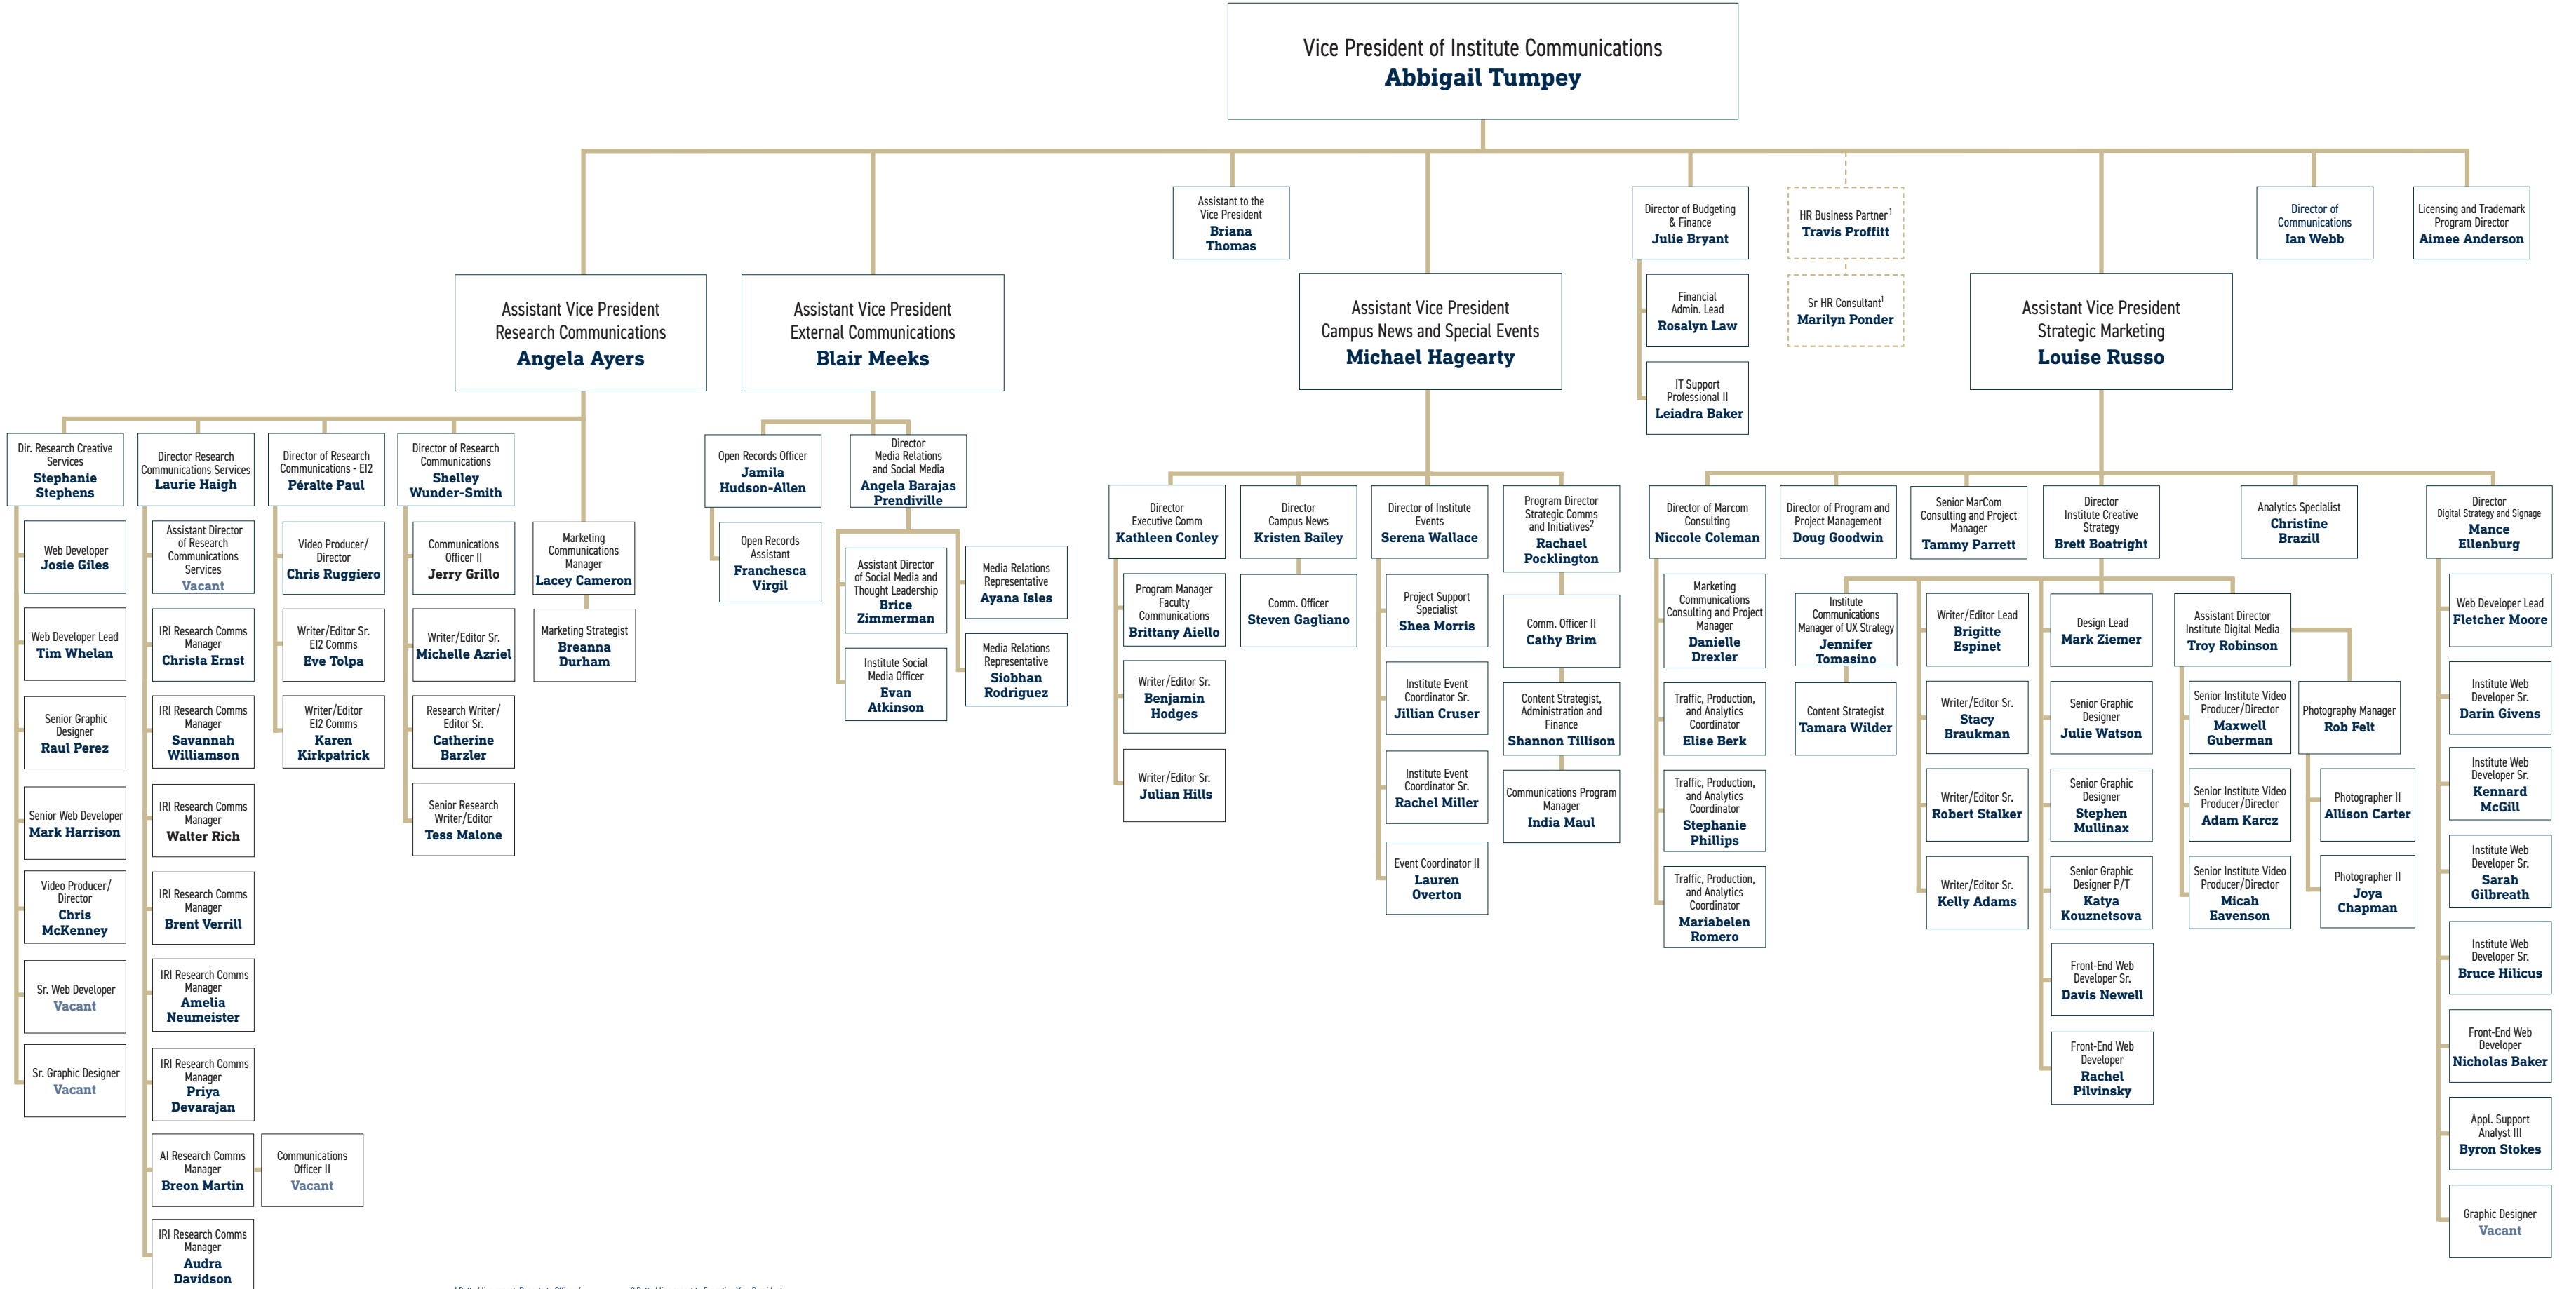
Vice President of Institute Communications
Abbigail Tumpey

Assistant to the Vice President
Briana Thomas

Director of Budgeting & Finance
Julie Bryant

HR Business Partner¹
Travis Proffitt

Director of Communications
Ian Webb

Licensing and Trademark Program Director
Aimee Anderson

Financial Admin. Lead
Rosalyn Law

Sr HR Consultant¹
Marilyn Ponder

IT Support Professional II
Leiadra Baker

Assistant Vice President Research Communications
Angela Ayers

Assistant Vice President External Communications
Blair Meeks

Assistant Vice President Campus News and Special Events
Michael Hagearty

Assistant Vice President Strategic Marketing
Louise Russo

Dir. Research Creative Services
Stephanie Stephens

Web Developer
Josie Giles

Web Developer Lead
Tim Whelan

Senior Graphic Designer
Raul Perez

Senior Web Developer
Mark Harrison

Video Producer/ Director
Chris McKenney

Sr. Web Developer
Vacant

Sr. Graphic Designer
Vacant

Director Research Communications Services
Laurie Haigh

Assistant Director of Research Communications Services
Vacant

IRI Research Comms Manager
Christa Ernst

IRI Research Comms Manager
Savannah Williamson

IRI Research Comms Manager
Walter Rich

IRI Research Comms Manager
Brent Verrill

IRI Research Comms Manager
Amelia Neumeister

IRI Research Comms Manager
Priya Devarajan

AI Research Comms Manager
Breon Martin

Communications Officer II
Vacant

IRI Research Comms Manager
Audra Davidson

Director of Research Communications - EI2
Péralte Paul

Video Producer/ Director
Chris Ruggiero

Writer/Editor Sr. EI2 Comms
Eve Tolpa

Writer/Editor EI2 Comms
Karen Kirkpatrick

Director of Research Communications
Shelley Wunder-Smith

Communications Officer II
Jerry Grillo

Writer/Editor Sr.
Michelle Azriel

Research Writer/ Editor Sr.
Catherine Barzler

Senior Research Writer/Editor
Tess Malone

Marketing Communications Manager
Lacey Cameron

Marketing Strategist
Breanna Durham

Open Records Officer
Jamila Hudson-Allen

Open Records Assistant
Franchesca Virgil

Director Media Relations and Social Media
Angela Barajas Prendiville

Assistant Director of Social Media and Thought Leadership
Brice Zimmerman

Institute Social Media Officer
Evan Atkinson

Media Relations Representative
Ayana Isles

Media Relations Representative
Siobhan Rodriguez

Director Executive Comm
Kathleen Conley

Program Manager Faculty Communications
Brittany Aiello

Writer/Editor Sr.
Benjamin Hodges

Writer/Editor Sr.
Julian Hills

Director Campus News
Kristen Bailey

Comm. Officer
Steven Gagliano

Director of Institute Events
Serena Wallace

Project Support Specialist
Shea Morris

Institute Event Coordinator Sr.
Jillian Cruser

Institute Event Coordinator Sr.
Rachel Miller

Event Coordinator II
Lauren Overton

Program Director Strategic Comms and Initiatives²
Rachael Pocklington

Comm. Officer II
Cathy Brim

Content Strategist, Administration and Finance
Shannon Tillison

Communications Program Manager
India Maul

Director of Marcom Consulting
Niccole Coleman

Marketing Communications Consulting and Project Manager
Danielle Drexler

Traffic, Production, and Analytics Coordinator
Elise Berk

Traffic, Production, and Analytics Coordinator
Stephanie Phillips

Traffic, Production, and Analytics Coordinator
Mariabelen Romero

Director of Program and Project Management
Doug Goodwin

Institute Communications Manager of UX Strategy
Jennifer Tomasino

Content Strategist
Tamara Wilder

Senior MarCom Consulting and Project Manager
Tammy Parrett

Writer/Editor Lead
Brigitte Espinet

Writer/Editor Sr.
Stacy Braukman

Writer/Editor Sr.
Robert Stalker

Writer/Editor Sr.
Kelly Adams

Director Institute Creative Strategy
Brett Boatright

Design Lead
Mark Ziemer

Senior Graphic Designer
Julie Watson

Senior Graphic Designer
Stephen Mullinax

Senior Graphic Designer P/T
Katya Kouznetsova

Front-End Web Developer Sr.
Davis Newell

Front-End Web Developer
Rachel Pilvinsky

Assistant Director Institute Digital Media
Troy Robinson

Senior Institute Video Producer/Director
Maxwell Guberman

Senior Institute Video Producer/Director
Adam Karcz

Senior Institute Video Producer/Director
Micah Eavenson

Photography Manager
Rob Felt

Photographer II
Allison Carter

Photographer II
Joya Chapman

Analytics Specialist
Christine Brazill

Director Digital Strategy and Signage
Mance Ellenburg

Web Developer Lead
Fletcher Moore

Institute Web Developer Sr.
Darin Givens

Institute Web Developer Sr.
Kennard McGill

Institute Web Developer Sr.
Sarah Gilbreath

Institute Web Developer Sr.
Bruce Hilicus

Front-End Web Developer
Nicholas Baker

Appl. Support Analyst III
Byron Stokes

Graphic Designer
Vacant

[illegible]